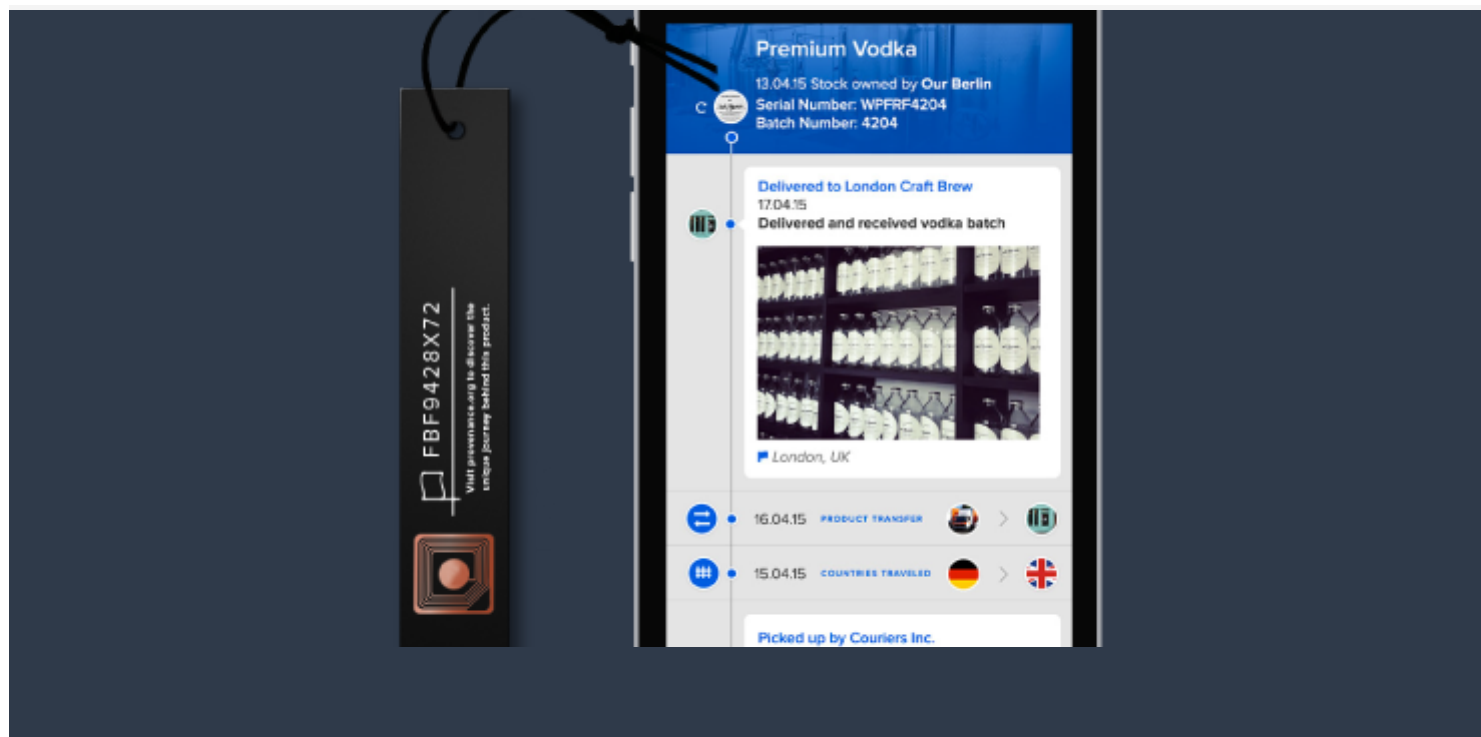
FBF9428X72

Visit provenance.org to discover the unique journey behind this product.

Premium Vodka

13.04.15 Stock owned by Our Berlin
Serial Number: WPFRF4204
Batch Number: 4204

Delivered to London Craft Brew
17.04.15
Delivered and received vodka batch

London, UK

16.04.15 PRODUCT TRANSFER

15.04.15 COUNTRIES TRAVELED

Picked up by Couriers Inc.